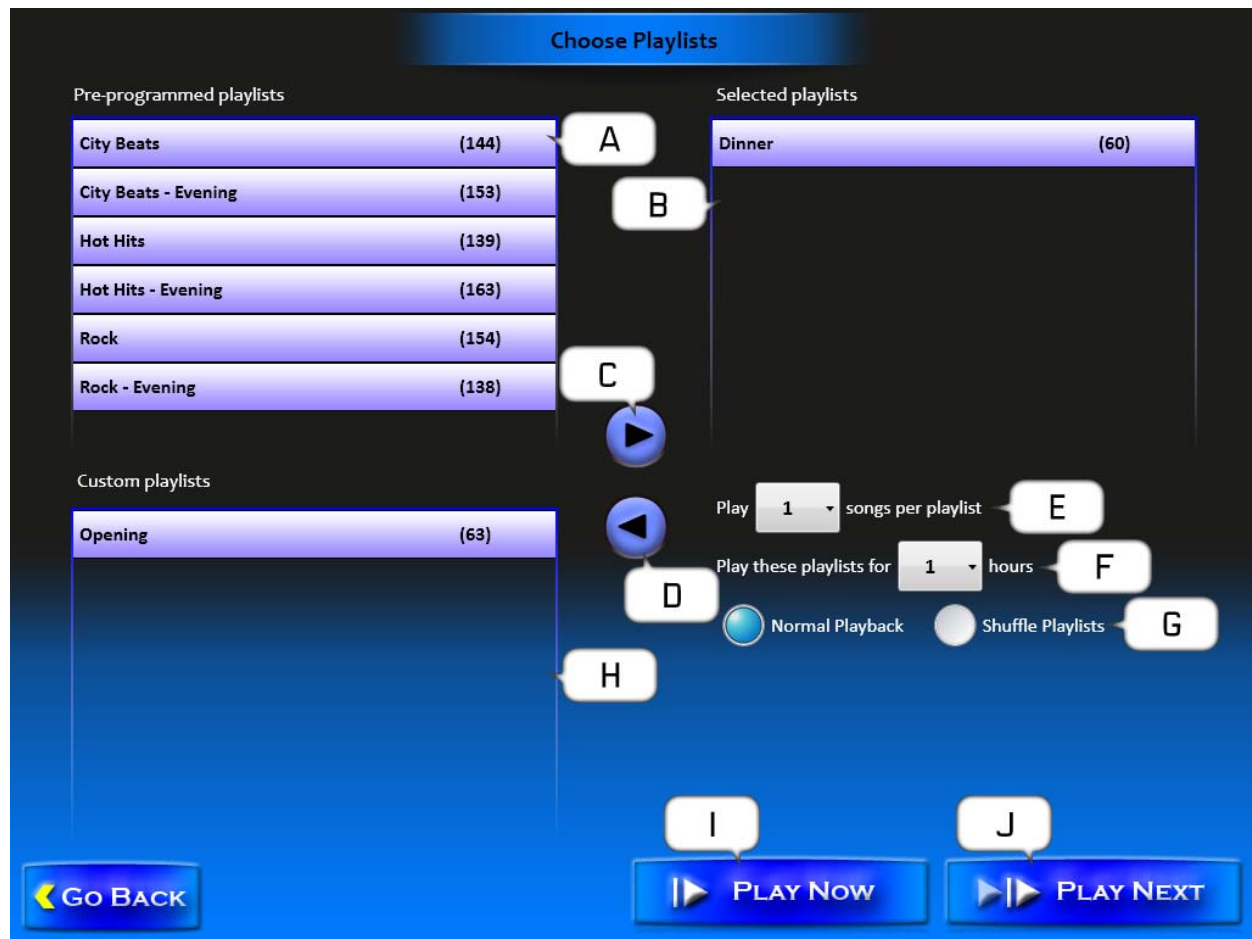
Choose Playlists

Pre-programmed playlists

| City Beats | (144) |
|---|---|
| City Beats - Evening | (153) |
| Hot Hits | (139) |
| Hot Hits - Evening | (163) |
| Rock | (154) |
| Rock - Evening | (138) |

A

Selected playlists

| Dinner | (60) |
|---|---|

B

C

Custom playlists

| Opening | (63) |
|---|---|

D

Play 1 songs per playlist E

Play these playlists for 1 hours F

Normal Playback Shuffle Playlists G

H

I

J

Go Back

Play Now

Play Next